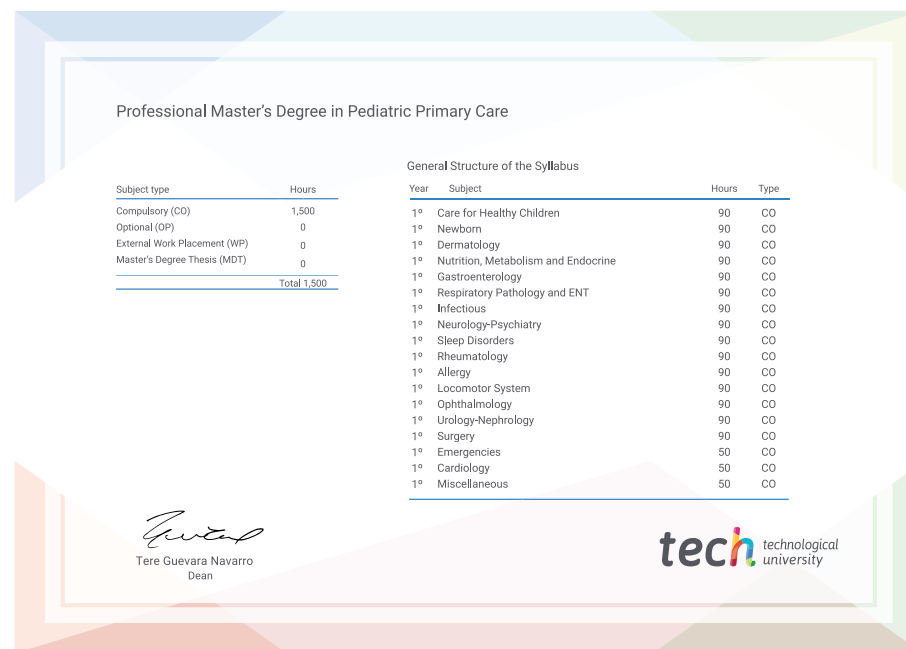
Professional Master's Degree in Pediatric Primary Care

| Subject type | Hours |
|---|---|
| Compulsory (CO) | 1,500 |
| Optional (OP) | 0 |
| External Work Placement (WP) | 0 |
| Master's Degree Thesis (MDT) | 0 |
| | Total 1,500 |

General Structure of the Syllabus

| Year | Subject | Hours | Type |
|---|---|---|---|
| 1º | Care for Healthy Children | 90 | CO |
| 1º | Newborn | 90 | CO |
| 1º | Dermatology | 90 | CO |
| 1º | Nutrition, Metabolism and Endocrine | 90 | CO |
| 1º | Gastroenterology | 90 | CO |
| 1º | Respiratory Pathology and ENT | 90 | CO |
| 1º | Infectious | 90 | CO |
| 1º | Neurology-Psychiatry | 90 | CO |
| 1º | Sleep Disorders | 90 | CO |
| 1º | Rheumatology | 90 | CO |
| 1º | Allergy | 90 | CO |
| 1º | Locomotor System | 90 | CO |
| 1º | Ophthalmology | 90 | CO |
| 1º | Urology-Nephrology | 90 | CO |
| 1º | Surgery | 90 | CO |
| 1º | Emergencies | 50 | CO |
| 1º | Cardiology | 50 | CO |
| 1º | Miscellaneous | 50 | CO |

Tere Guevara Navarro
Dean

tech technological university